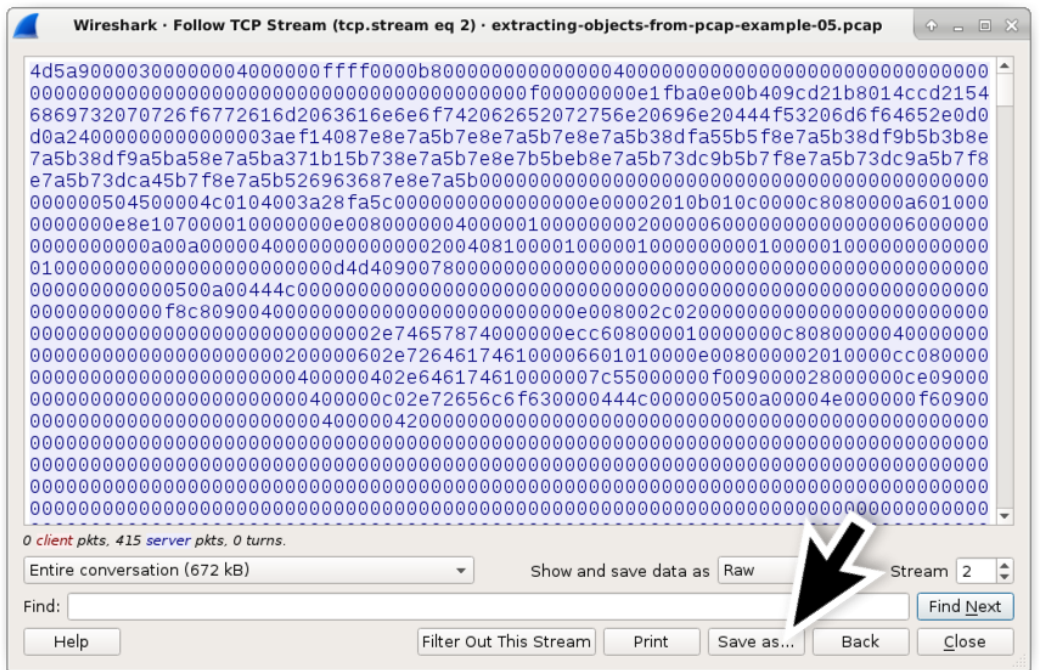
Wireshark · Follow TCP Stream (tcp.stream eq 2) · extracting-objects-from-pcap-example-05.pcap

4d5a90000300000004000000ffff0000b800000000000000400000000000000000000000000000
00000000000000000000000000000000000000f00000000e1fba0e00b409cd21b8014ccd2154
6869732070726f6772616d2063616e6e6f742062652072756e20696e20444f53206d6f64652e0d0
d0a24000000000000003aef14087e8e7a5b7e8e7a5b7e8e7a5b38dfa55b5f8e7a5b38df9b5b3b8e
7a5b38df9a5ba58e7a5ba371b15b738e7a5b7e8e7b5beb8e7a5b73dc9b5b7f8e7a5b73dc9a5b7f8
e7a5b73dca45b7f8e7a5b526963687e8e7a5b0000000000000000000000000000000000000000
000000504500004c0104003a28fa5c000000000000000000e00002010b010c0000c8080000a601000
0000000e8e107000010000000e0080000004000001000000002000006000000000000006000000
000000000a00a00000400000000000000200408100001000001000000000100000100000000000
010000000000000000000000d4d4090078000000000000000000000000000000000000000000000
0000000000000500a00444c00000000000000000000000000000000000000000000000000000000
00000000000f8c8090040000000000000000000000000e008002c0200000000000000000000000
000000000000000000000000002e74657874000000ecc6080000010000000c80800000400000000
000000000000000000000200000602e7264617461000066010100000e00800000201000cc080000
000000000000000000000000400000402e646174610000007c55000000f009000028000000ce09000
0000000000000000000000400000c02e72656c6f630000444c000000500a00004e000000f60900
00000000000000000000000040000042000000000000000000000000000000000000000000000
0000000000000000000000000000000000000000000000000000000000000000000000000000000
0000000000000000000000000000000000000000000000000000000000000000000000000000000
0000000000000000000000000000000000000000000000000000000000000000000000000000000
0000000000000000000000000000000000000000000000000000000000000000000000000000000

0 client pkts, 415 server pkts, 0 turns.

Entire conversation (672 kB)

Show and save data as Raw

Stream 2

Find:

Find Next

Help

Filter Out This Stream

Print

Save as...

Back

Close